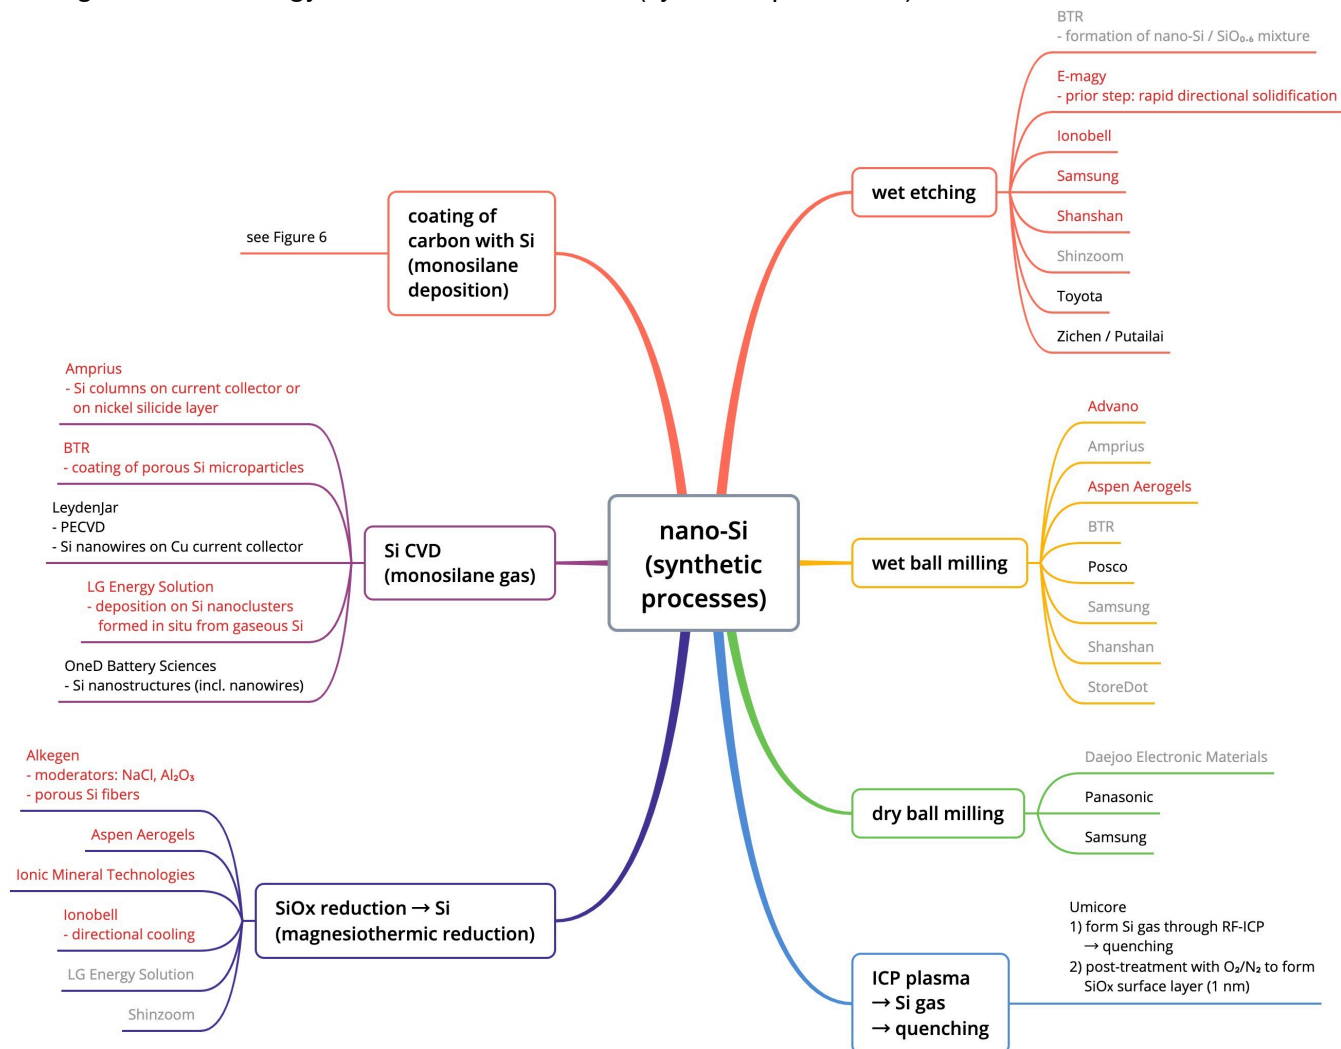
nano-Si (synthetic processes)

coating of carbon with Si (monosilane deposition)

see Figure 6

wet etching

BTR
- formation of nano-Si / $SiO_{0.6}$ mixture

E-magy
- prior step: rapid directional solidification

Ionobell

Samsung

Shanshan

Shinzoom

Toyota

Zichen / Putailai

wet ball milling

Advano

Amprius

Aspen Aerogels

BTR

Posco

Samsung

Shanshan

StoreDot

dry ball milling

Daejoo Electronic Materials

Panasonic

Samsung

ICP plasma
→ Si gas
→ quenching

Umicore
1) form Si gas through RF-ICP
→ quenching
2) post-treatment with $O_2/N_2$ to form SiOx surface layer (1 nm)

Si CVD (monosilane gas)

Amprius
- Si columns on current collector or on nickel silicide layer

BTR
- coating of porous Si microparticles

LeydenJar
- PECVD
- Si nanowires on Cu current collector

LG Energy Solution
- deposition on Si nanoclusters formed in situ from gaseous Si

OneD Battery Sciences
- Si nanostructures (incl. nanowires)

SiOx reduction → Si (magnesiothermic reduction)

Alkegen
- moderators: NaCl, $Al_2O_3$
- porous Si fibers

Aspen Aerogels

Ionic Mineral Technologies

Ionobell
- directional cooling

LG Energy Solution

Shinzoom